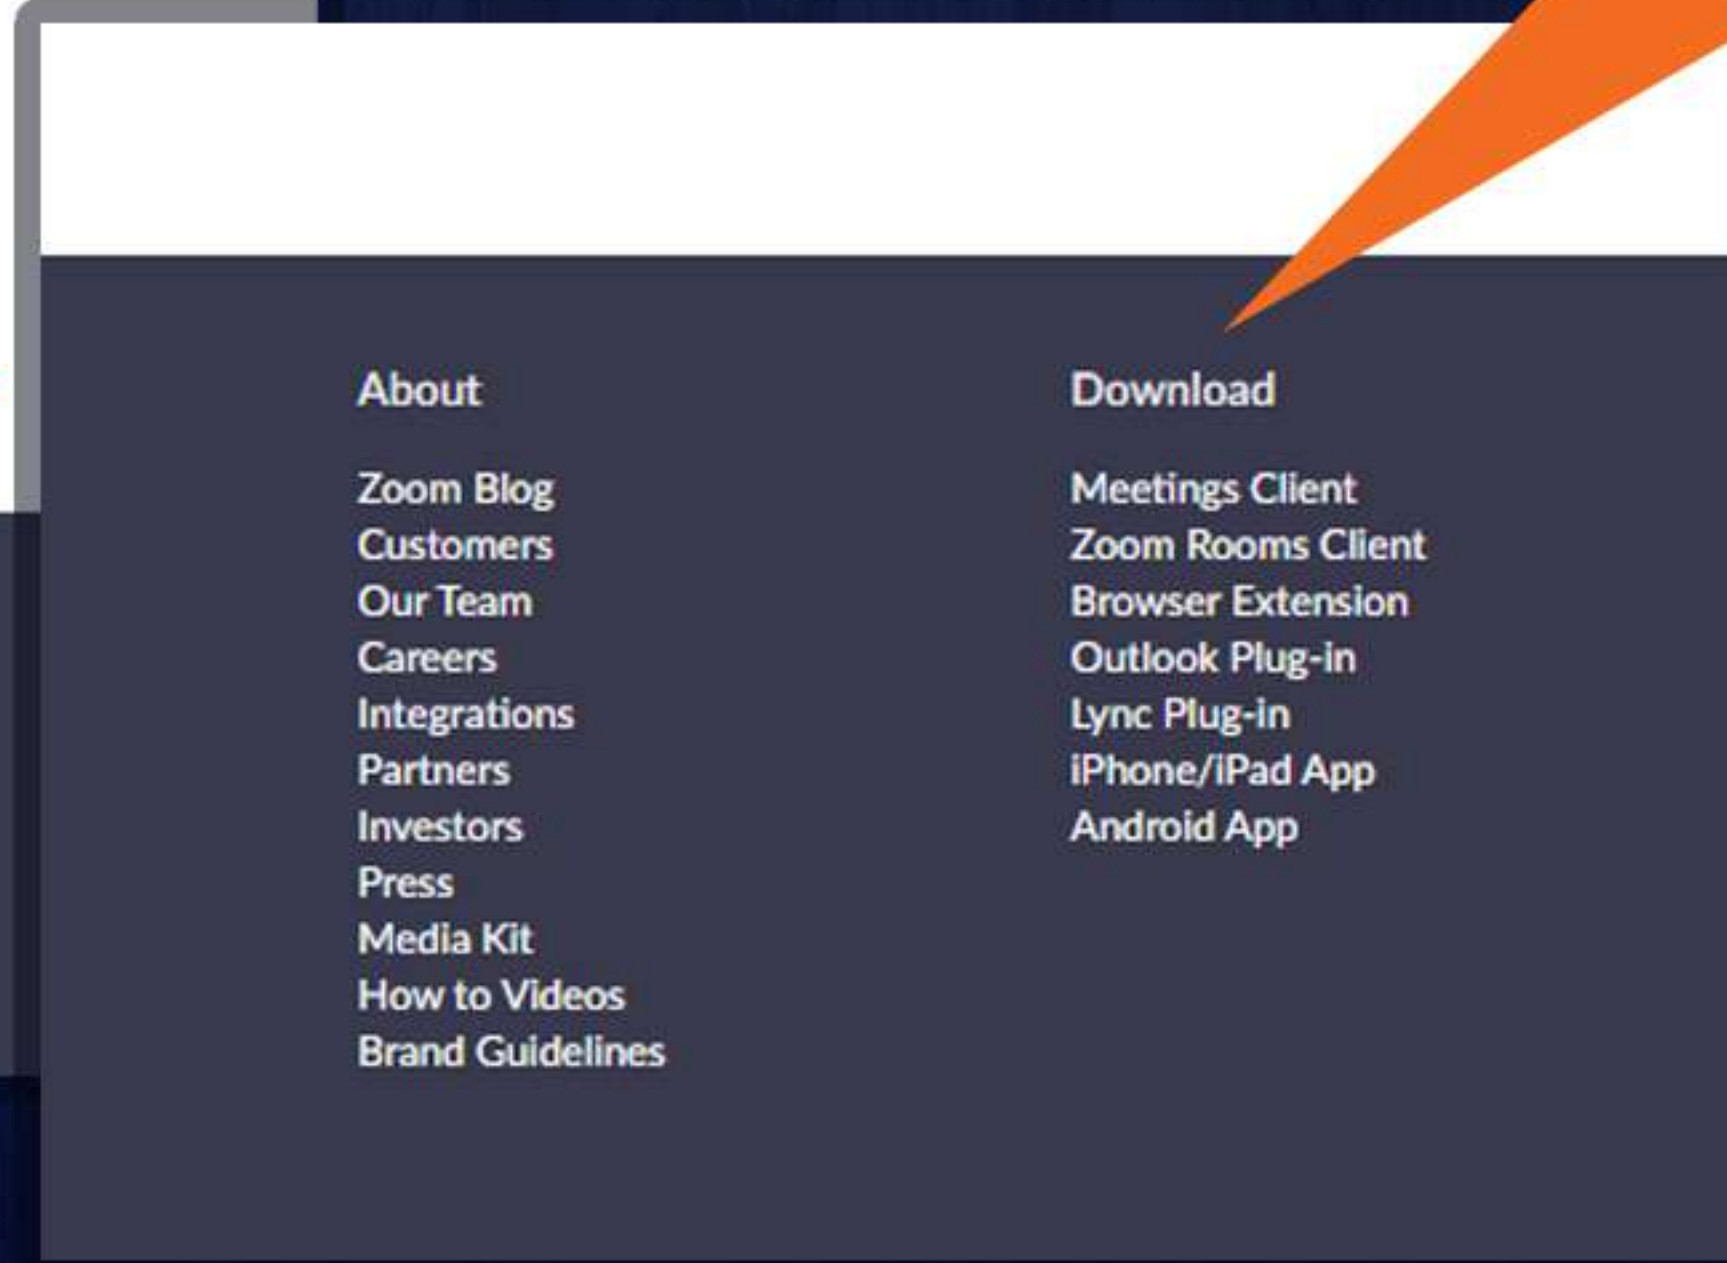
About

Zoom Blog
Customers
Our Team
Careers
Integrations
Partners
Investors
Press
Media Kit
How to Videos
Brand Guidelines

Download

Meetings Client
Zoom Rooms Client
Browser Extension
Outlook Plug-in
Lync Plug-in
iPhone/iPad App
Android App